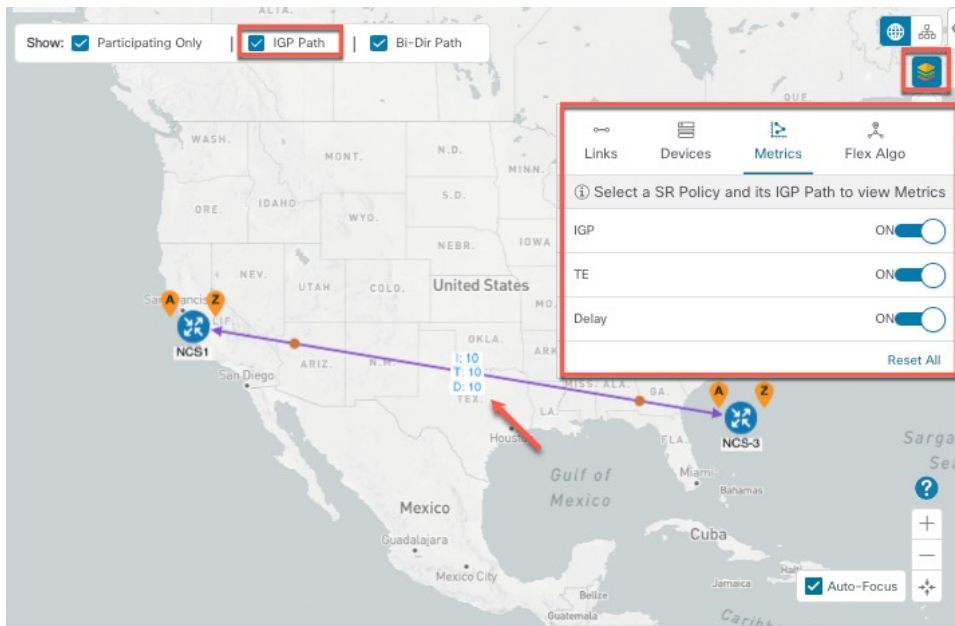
Show: Participating Only | IGP Path | Bi-Dir Path

Links Devices Metrics Flex Algo

ⓘ Select a SR Policy and its IGP Path to view Metrics

IGP ON

TE ON

Delay ON

Reset All

ALTA.
WASH.
MONT.
N.D.
MINN.
QUE.
ORE.
IDAHO
WYO.
S.D.
NEBR.
IOWA
NEV.
UTAH
COLO.
United States
MO.
San Francisco
CALIF.
A
Z
NCS1
ARIZ.
N.M.
OKLA.
ARK
San Diego
I: 10
T: 10
D: 10
TEX.
MISS. ALA.
GA.
LA.
Houston
FLA.
A
Z
NCS-3
Sarga
Sea
Gulf of Mexico
Miami
Bahamas
Mexico
Guadalajara
Mexico City
Cuba
Jamaica
Haiti
Belize
Guatemala
Carib
Auto-Focus
?
+
—